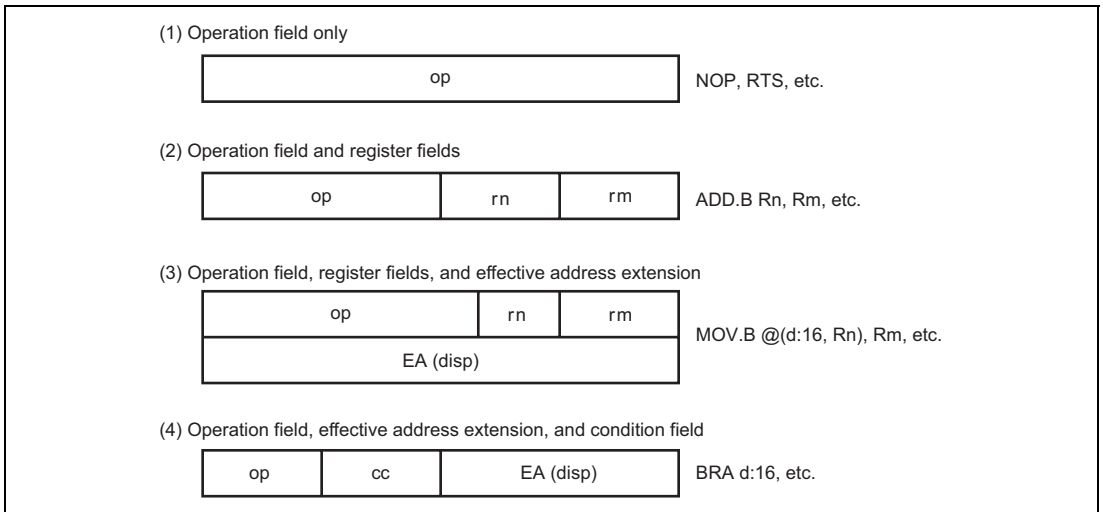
(1) Operation field only

op

NOP, RTS, etc.

(2) Operation field and register fields

| op | rn | rm |
|---|---|---|

ADD.B Rn, Rm, etc.

(3) Operation field, register fields, and effective address extension

| op | rn | rm |
|---|---|---|
| EA (disp) | | |

MOV.B @(d:16, Rn), Rm, etc.

(4) Operation field, effective address extension, and condition field

| op | cc | EA (disp) |
|---|---|---|

BRA d:16, etc.